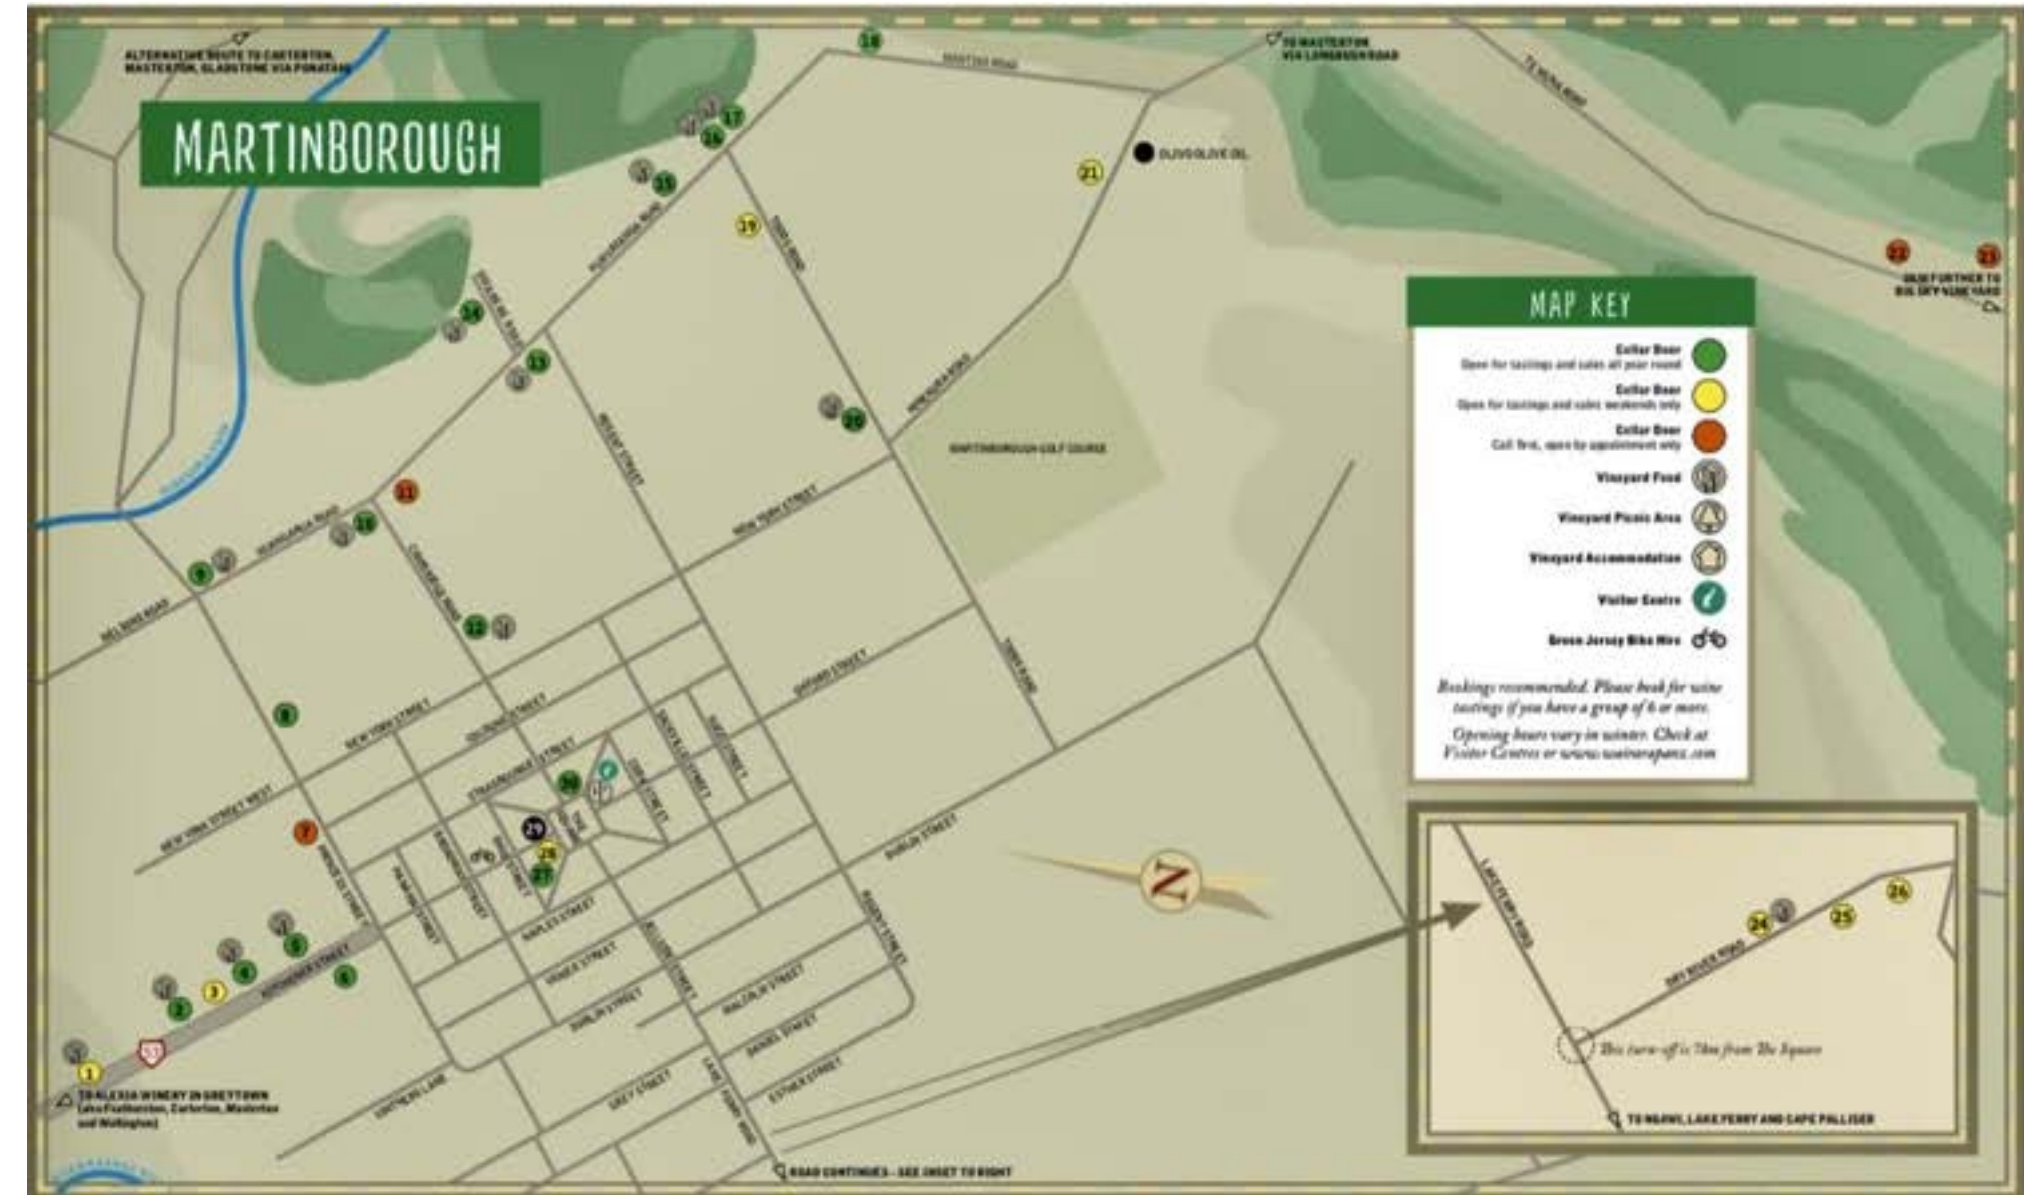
MARTINBOROUGH

ALTERNATIVE ROUTE TO CARTERTON, MASTERTON, GLADSTONE VIA PORATAHI

TO MASTERTON VIA LONGBUSH ROAD

18

17

16

15

21

OLIVO OLIVE OIL

19

14

13

20

MARTINBOROUGH GOLF COURSE

11

10

9

12

8

7

30

29

28

27

6

5

4

3

2

1

22

23

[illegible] FURTHER TO BIG SKY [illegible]

MAP KEY

Cellar Door
Open for tastings and sales all year round

Cellar Door
Open for tastings and sales weekends only

Cellar Door
Call first, open by appointment only

Vineyard Food

Vineyard Picnic Area

Vineyard Accommodation

Visitor Centre

Green Jersey Bike Hire

Bookings recommended. Please book for wine tastings if you have a group of 6 or more.

Opening hours vary in winter. Check at Visitor Centres or www.wairarapanz.com

NEW YORK STREET

NEW YORK STREET WEST

NEW YORK STREET

OXFORD STREET

DUBLIN STREET

NAPLES STREET

VENICE STREET

DUBLIN STREET

CORK STREET

KITCHENER STREET

STRASBOURGE STREET

JELLICOE STREET

BROADWAY STREET

PRINCES STREET

REGENT STREET

CAMBRIDGE ROAD

PUKERAU ROAD

HUANGARUA ROAD

REGENT STREET

ROBERTS ROAD

WHAREKAUHAU ROAD

DRY RIVER ROAD

LAKE FERRY ROAD

GREY STREET

DANIEL STREET

ESTHER STREET

HALDOW STREET

BIRKDALE STREET

TO ALESSA WINERY IN GREYTOWN (also Featherston, Carterton, Masterton and Wellington)

53

ROAD CONTINUES - SEE INSET TO RIGHT

24

25

26

This turn-off is 7km from The Square

TO NGAWI, LAKE FERRY AND CAPE PALLISER

N